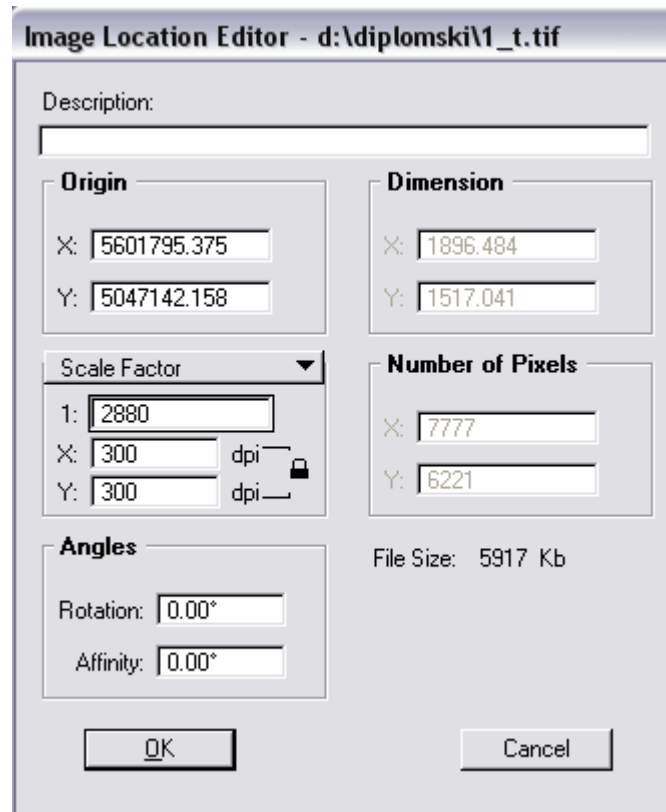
Image Location Editor - d:\diplomski\1_t.tif

Description:

Origin

X: 5601795.375

Y: 5047142.158

Dimension

X: 1896.484

Y: 1517.041

Scale Factor

1: 2880

X: 300 dpi

Y: 300 dpi

Number of Pixels

X: 7777

Y: 6221

Angles

Rotation: 0.00°

Affinity: 0.00°

File Size: 5917 Kb

OK

Cancel